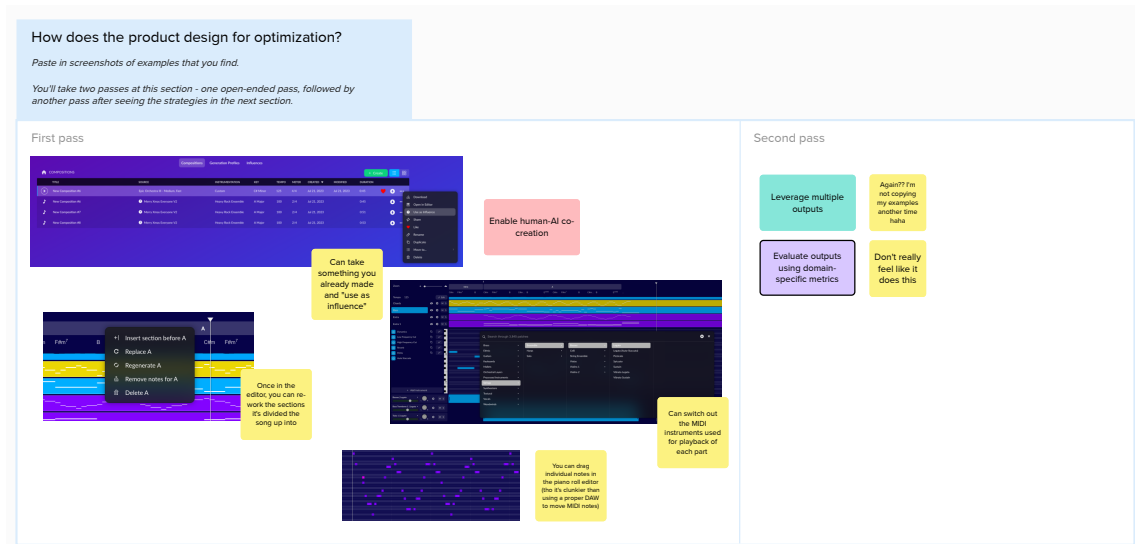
How does the product design for optimization?

Paste in screenshots of examples that you find.

You'll take two passes at this section - one open-ended pass, followed by another pass after seeing the strategies in the next section.

First pass

Second pass

Enable human-AI co-creation

Can take something you already made and "use as influence"

Insert section before A
Replace A
Regenerate A
Remove notes for A
Delete A

Once in the editor, you can re-work the sections it's divided the song up into

Can switch out the MIDI instruments used for playback of each part

You can drag individual notes in the piano roll editor (tho it's clunkier than using a proper DAW to move MIDI notes)

Leverage multiple outputs

Again?? I'm not copying my examples another time haha

Evaluate outputs using domain-specific metrics

Don't really feel like it does this